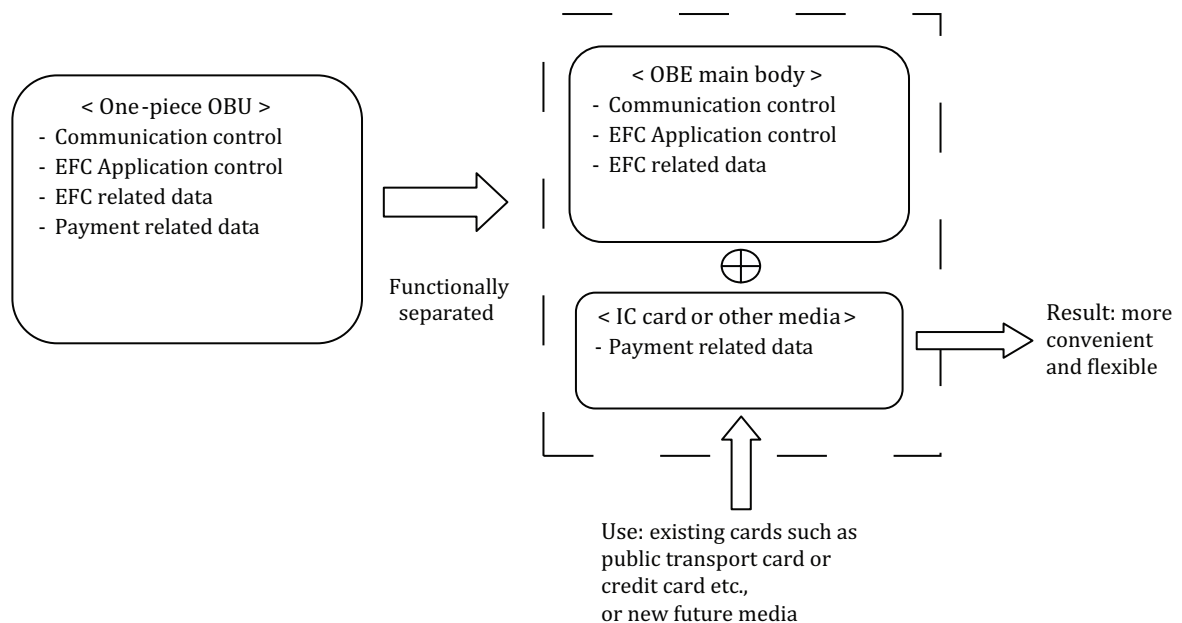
< One-piece OBU >
- Communication control
- EFC Application control
- EFC related data
- Payment related data

Functionally separated

< OBE main body >
- Communication control
- EFC Application control
- EFC related data

$\oplus$

< IC card or other media >
- Payment related data

Result: more convenient and flexible

Use: existing cards such as public transport card or credit card etc., or new future media